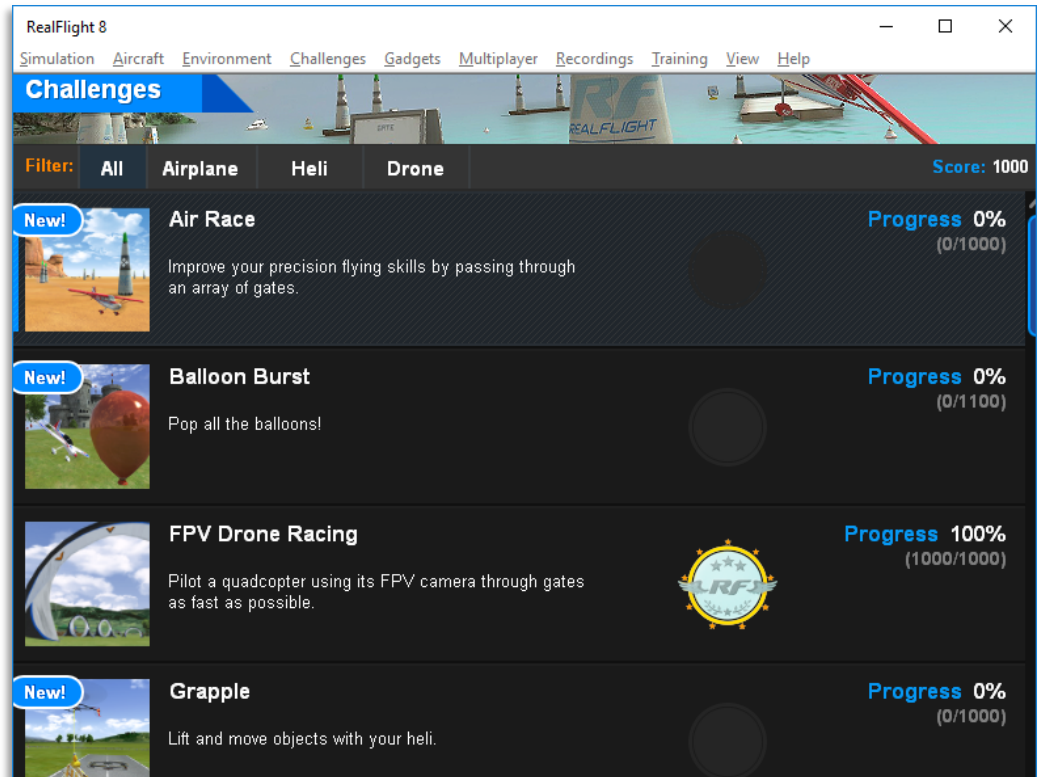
RealFlight 8

Simulation Aircraft Environment Challenges Gadgets Multiplayer Recordings Training View Help

Challenges

REALFLIGHT

Filter: All Airplane Heli Drone

Score: 1000

New!

Air Race

Improve your precision flying skills by passing through an array of gates.

Progress 0%
(0/1000)

New!

Balloon Burst

Pop all the balloons!

Progress 0%
(0/1100)

FPV Drone Racing

Pilot a quadcopter using its FPV camera through gates as fast as possible.

RF

Progress 100%
(1000/1000)

New!

Grapple

Lift and move objects with your heli.

Progress 0%
(0/1000)